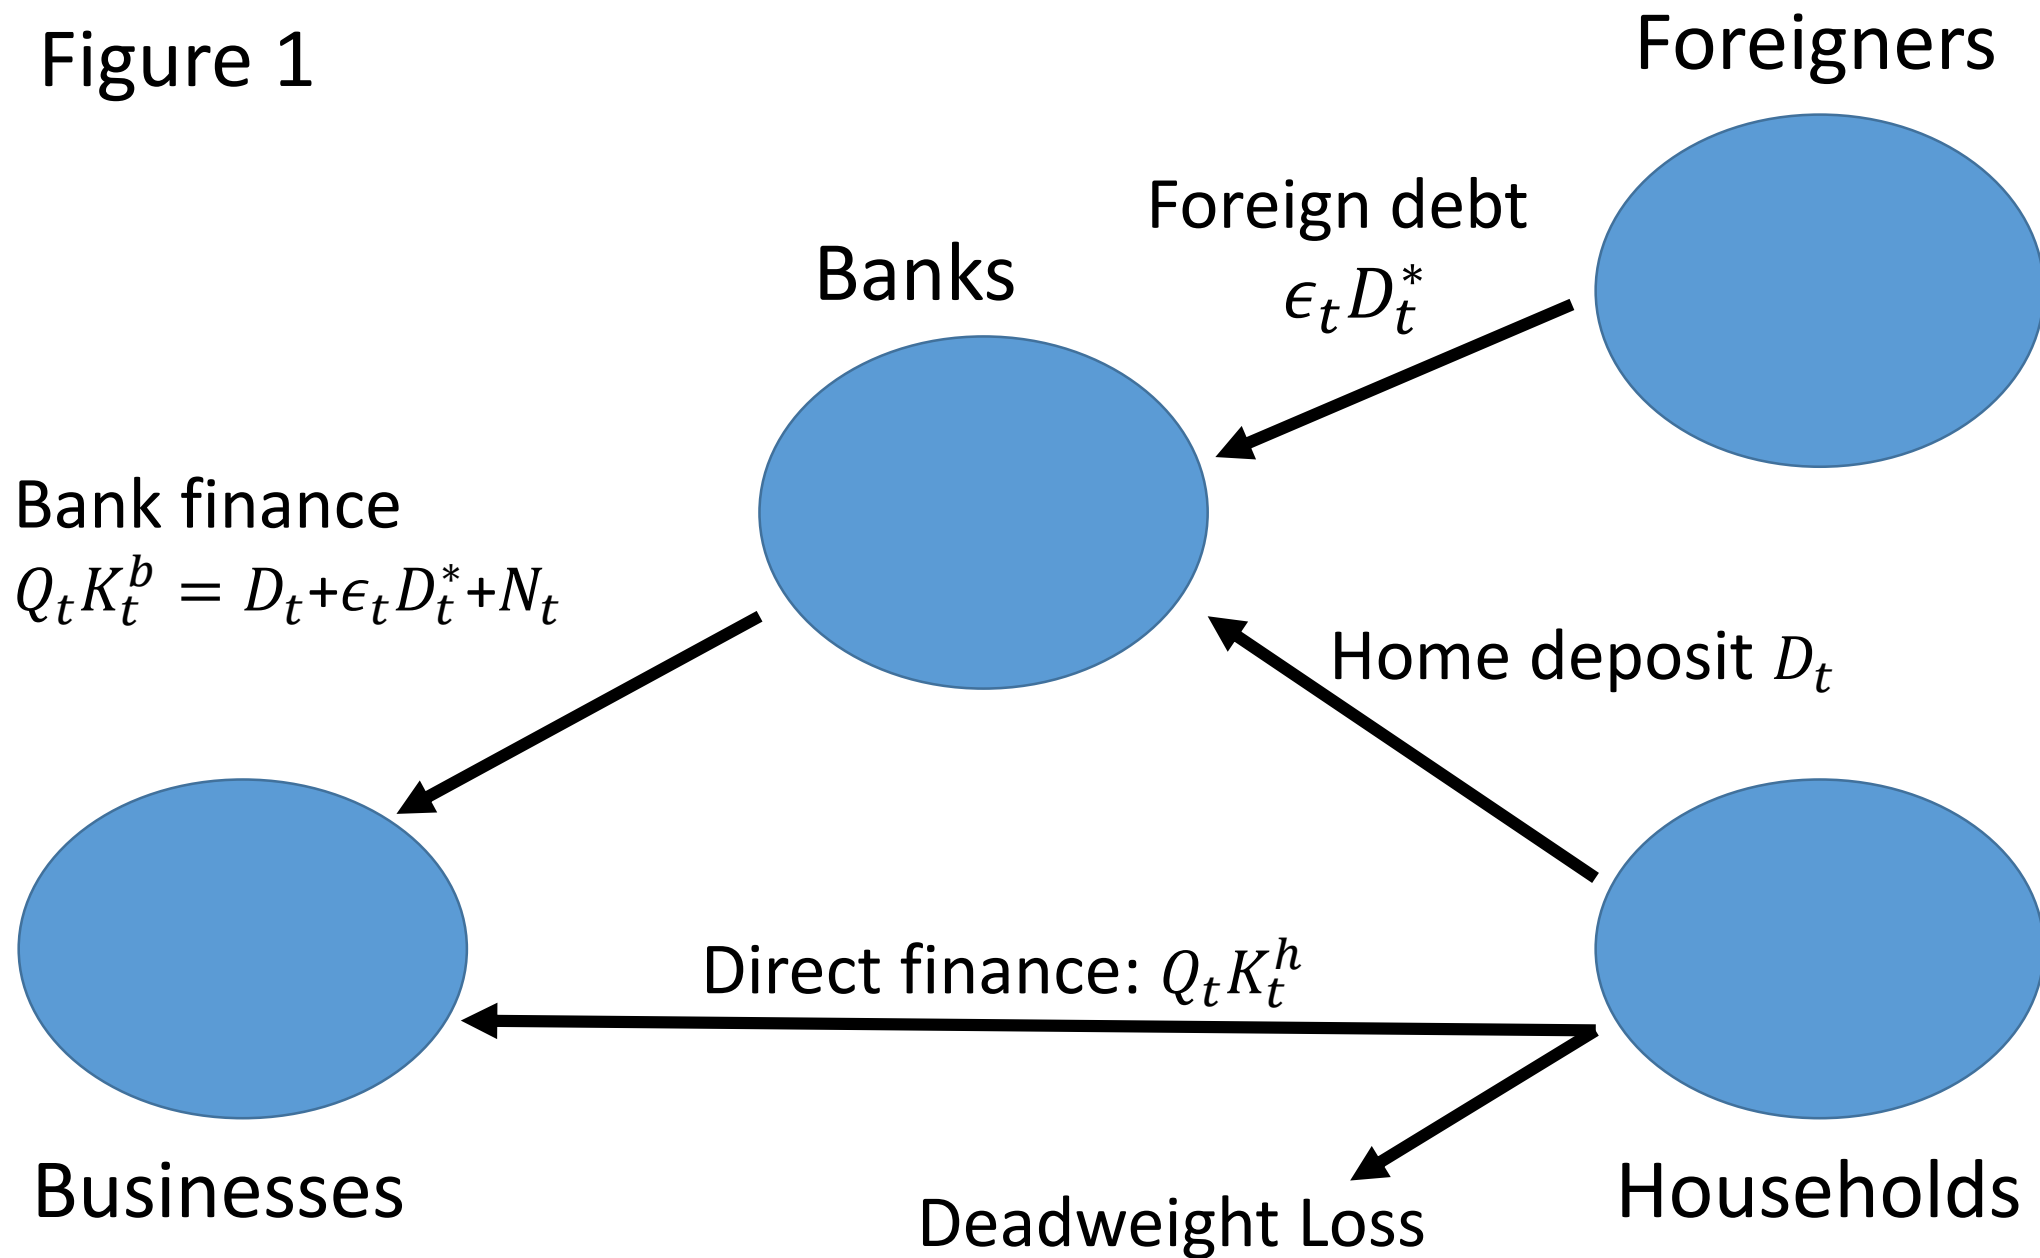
Figure 1

Foreigners

Foreign debt $\epsilon_t D_t^*$

Banks

Bank finance $Q_t K_t^b = D_t + \epsilon_t D_t^* + N_t$

Home deposit $D_t$

Direct finance: $Q_t K_t^h$

Businesses

Deadweight Loss

Households